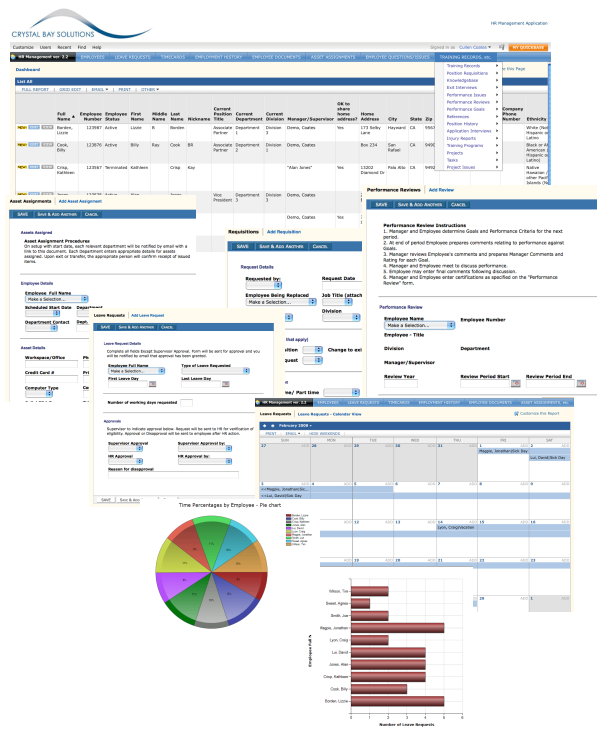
CRYSTAL BAY SOLUTIONS

HR Management Application

Customize Users Recent Find Help

Signed in as Cullen Coates

HR QUICKBASE

HR Management ver. 7.2 EMPLOYEES LEAVE REQUESTS TIMECARDS EMPLOYMENT HISTORY EMPLOYEE DOCUMENTS ASSET ASSIGNMENTS EMPLOYEE QUESTIONS/ISSUES TRAINING RECORDS, etc.

Dashboard

List All

FULL REPORT | GRID EDIT | EMAIL | PRINT | OTHER

Training Records
Position Requisitions
Knowledgebase
Exit Interviews
Performance Issues
Performance Reviews
Performance Goals
References
Position History
Application Interviews
Injury Reports
Training Programs
Projects
Tasks
Project Issues

| | Full Name | Employee Number | Employee Status | First Name | Middle Name | Last Name | Nickname | Current Position Title | Current Department | Current Division | Manager/Supervisor | OK to share home address? | Home Address | City | State | Zip | Company Phone Number | Ethnicity |
|---|---|---|---|---|---|---|---|---|---|---|---|---|---|---|---|---|---|---|
| NEW | Borden, Lizzie | 123987 | Active | Lizzie | B | Borden | | Associate Partner | Department 1 | Division 1 | Demo, Coates | Yes | 173 Sutby Lane | Hayward | CA | 9462 | | White (Not Hispanic or Latino) |
| NEW | Cook, Billy | 123676 | Active | Billy | Ray | Cook | Bill | Associate Partner | Department 2 | Division 1 | Demo, Coates | Yes | Box 234 | San Rafael | CA | 9490 | | Black or African American (Not Hispanic or Latino) |
| NEW | Crisp, Kathleen | 123987 | Terminated | Kathleen | | Crisp | Kay | | | | "Alan Jones" | Yes | 13202 Diamond Dr | Palo Alto | CA | 9430 | | Native Hawaiian / other Pacific Islands (N |
| | | | | | | | | Vice President | Department 3 | Division 3 | Demo, Coates | | | | | | | |

Asset Assignments | Add Asset Assignment

SAVE | SAVE & ADD ANOTHER | CANCEL

Assets Assigned

Asset Assignment Procedures
On setup with start date, each relevant department will be notified by email with a link to this document. Each Department enters appropriate details for assets assigned. Upon exit or transfer, the appropriate person will confirm receipt of issued items.

Employee Details
Employee Full Name
Make a Selection...
Scheduled Start Date
Department Contact
Asset Details
Workspace/Office
Credit Card #
Computer Type

Requisitions | Add Requisition

SAVE | SAVE & ADD ANOTHER | CANCEL

Request Details
Requested by:
Request Date
Employee Being Replaced
Make a Selection...
Job Title (attach
Division
Change to exi
Number / Part time

Leave Requests | Add Leave Request

SAVE | SAVE & ADD ANOTHER | CANCEL

Leave Request Details
Complete all fields Except Supervisor Approval. Form will be sent for approval and you will be notified by email that approval has been granted.
Employee Full Name
Make a Selection...
Type of Leave Requested
First Leave Day
Last Leave Day
Number of working days requested

Approvals
Supervisor to indicate approval below. Request will be sent to HR for verification of eligibility. Approval or Disapproval will be sent to employee after HR action.
Supervisor Approval
Supervisor Approval by:
HR Approval
HR Approval by:
Reason for disapproval

SAVE | SAVE & ADD

Performance Reviews | Add Review

SAVE | SAVE & ADD ANOTHER | CANCEL

Performance Review Instructions
1. Manager and Employee determine Goals and Performance Criteria for the next period.
2. At end of period Employee prepares comments relating to performance against Goals.
3. Manager reviews Employee's comments and prepares Manager Comments and Rating for each Goal.
4. Manager and Employee meet to discuss performance.
5. Employee may enter final comments following discussion.
6. Manager and Employee enter certifications as specified on the "Performance Review" form.

Performance Review
Employee Name
Make a Selection...
Employee Number
Employee - Title
Division
Department
Manager/Supervisor
Review Year
Review Period Start
Review Period End

Leave Requests | Leave Requests - Calendar View
Customize this Report

February 2008

PRINT | EMAIL | HIDE WEEKENDS

| SUN | MON | TUE | WED | THU | FRI | SAT |
|---|---|---|---|---|---|---|
| 27 | 28 | 29 | 30 | 31 | 1 Maggie, Jonathan:Sick Day | 2 Luz, David:Sick Day |
| 3 | 4 | 5 Maggie, Jonathan:Sic... Luz, David:Sick Day | 6 | 7 Lynn, Craig:Vacation | 8 | 9 |

Time Percentages by Employee - Pie chart

Borden, Lizzie
Cook, Billy
Crisp, Kathleen
Drey, Alan
Jones, Alan
Luz, David
Lynn, Craig
Maggie, Jonathan
Smith, Joe
Wilson, Tim

Wilson, Tim
Sweet, Agnes
Smith, Joe
Maggie, Jonathan
Lynn, Craig
Luz, David
Jones, Alan
Crisp, Kathleen
Cook, Billy
Borden, Lizzie

Employee Full N

Number of Leave Requests